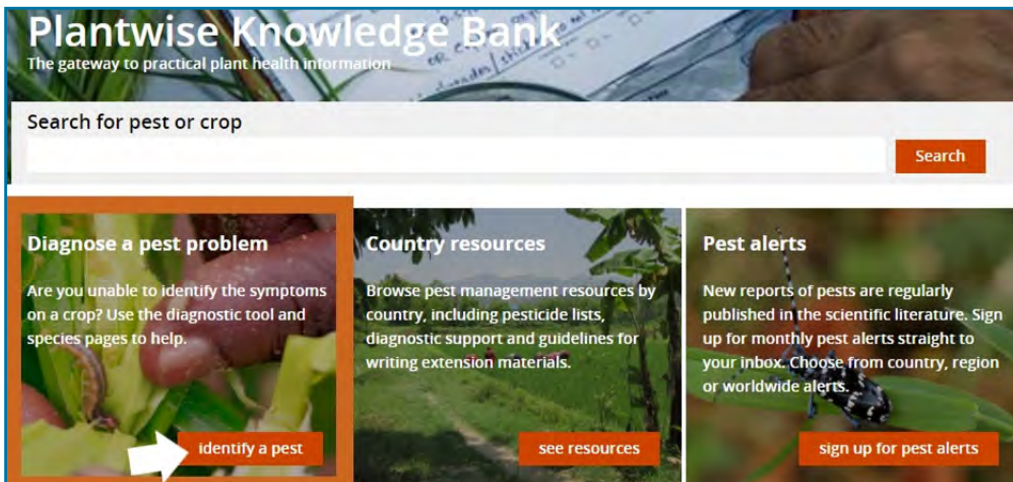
Plantwise Knowledge Bank
The gateway to practical plant health information

Search for pest or crop

Search

Diagnose a pest problem

Are you unable to identify the symptoms on a crop? Use the diagnostic tool and species pages to help.

identify a pest

Country resources

Browse pest management resources by country, including pesticide lists, diagnostic support and guidelines for writing extension materials.

see resources

Pest alerts

New reports of pests are regularly published in the scientific literature. Sign up for monthly pest alerts straight to your inbox. Choose from country, region or worldwide alerts.

sign up for pest alerts